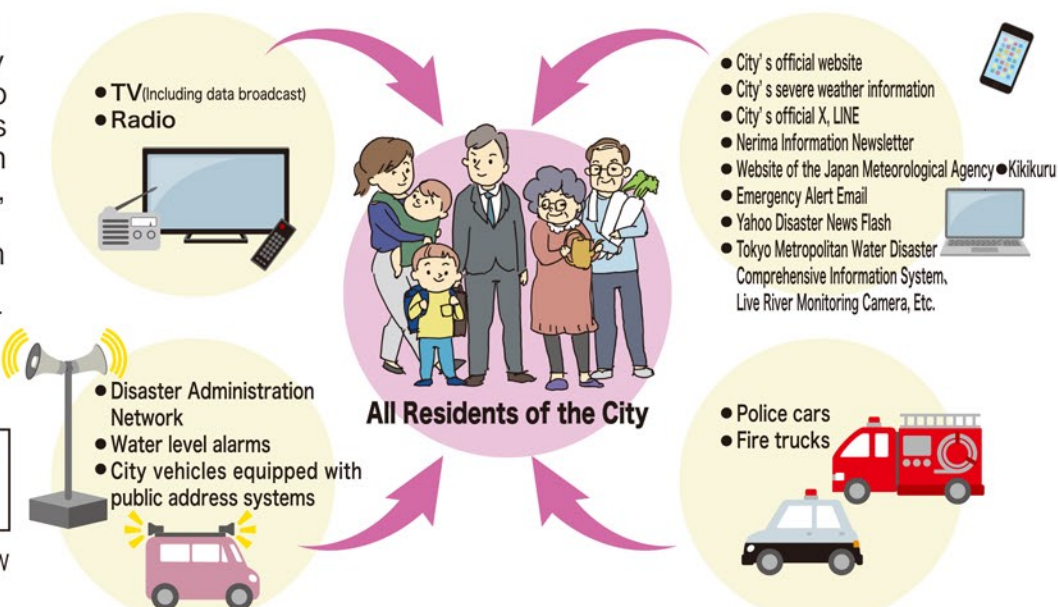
● TV(Including data broadcast)
● Radio

● City' s official website
● City' s severe weather information
● City' s official X, LINE
● Nerima Information Newsletter
● Website of the Japan Meteorological Agency ● Kikikuru
● Emergency Alert Email
● Yahoo Disaster News Flash
● Tokyo Metropolitan Water Disaster Comprehensive Information System, Live River Monitoring Camera, Etc.

All Residents of the City

● Disaster Administration Network
● Water level alarms
● City vehicles equipped with public address systems

● Police cars
● Fire trucks